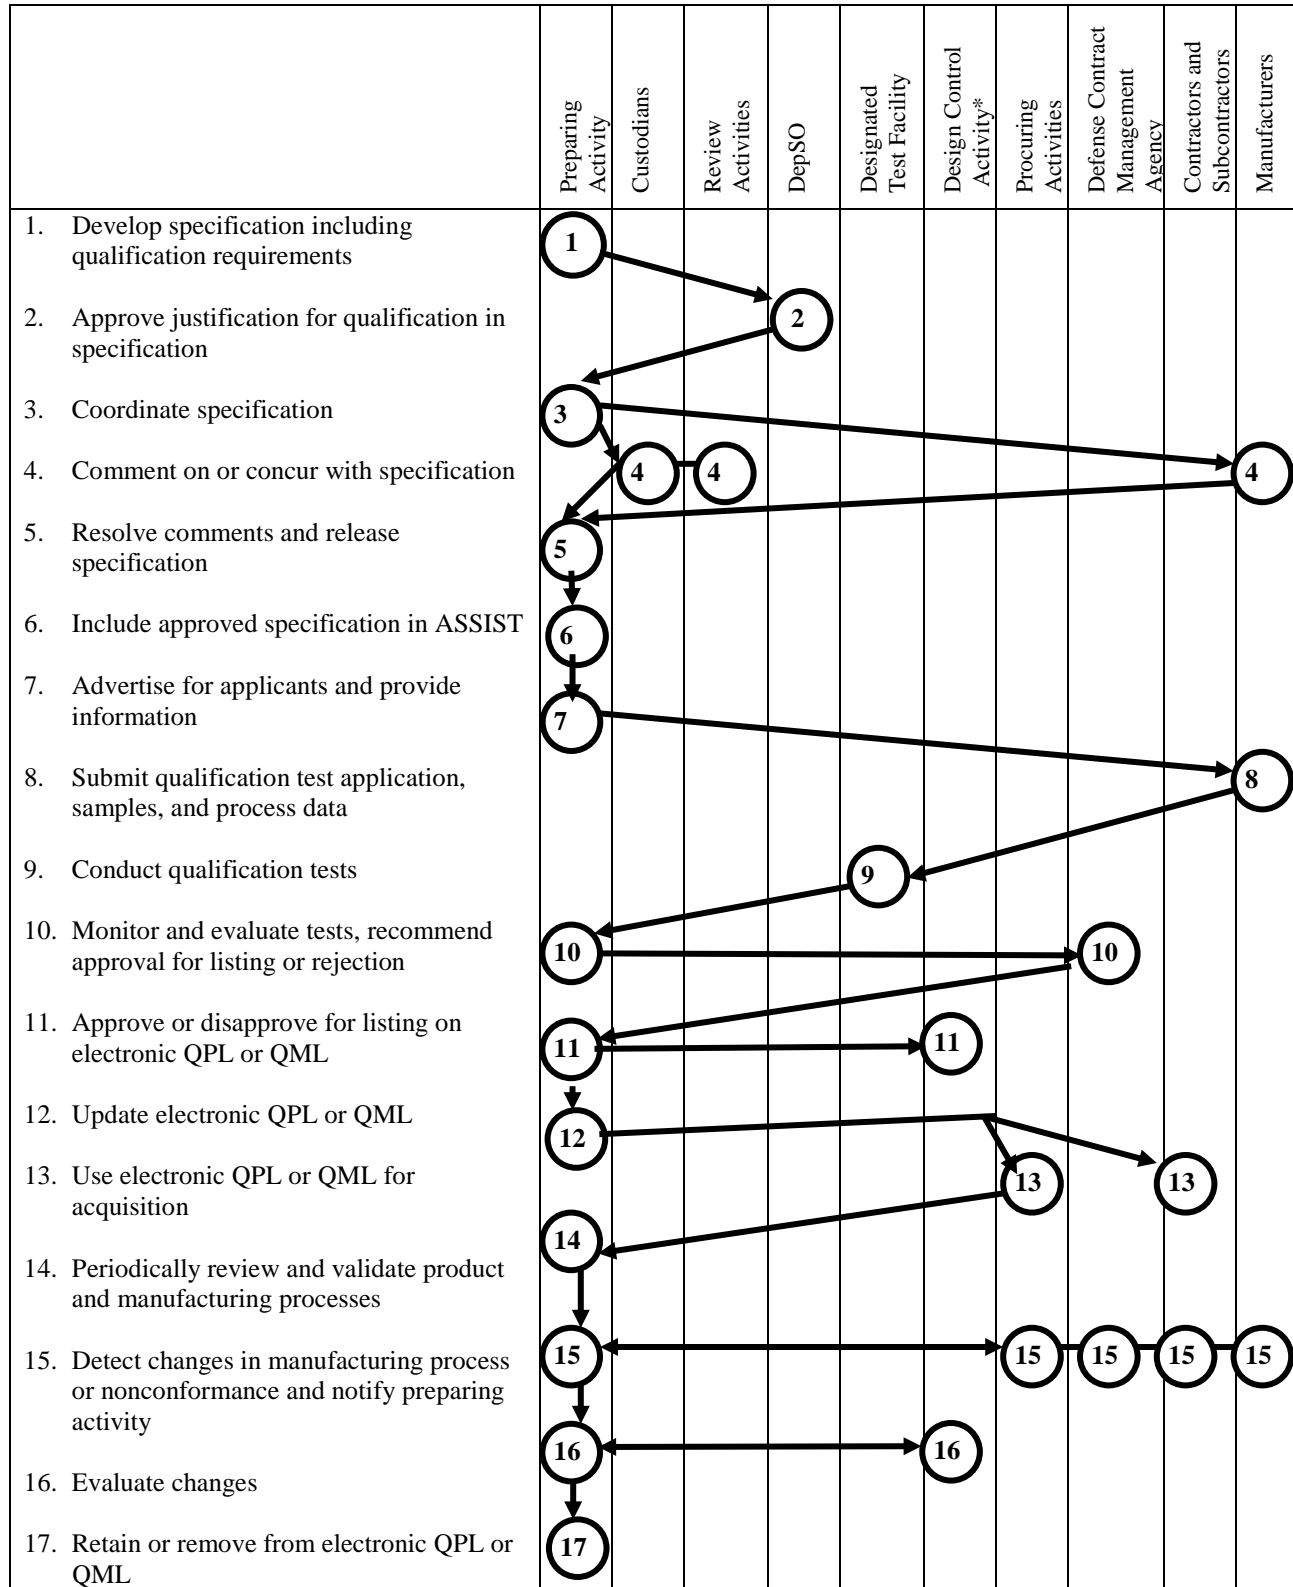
Preparing Activity | Custodians | Review Activities | DepSO | Designated Test Facility | Design Control Activity* | Procuring Activities | Defense Contract Management Agency | Contractors and Subcontractors | Manufacturers

1. Develop specification including qualification requirements
2. Approve justification for qualification in specification
3. Coordinate specification
4. Comment on or concur with specification
5. Resolve comments and release specification
6. Include approved specification in ASSIST
7. Advertise for applicants and provide information
8. Submit qualification test application, samples, and process data
9. Conduct qualification tests
10. Monitor and evaluate tests, recommend approval for listing or rejection
11. Approve or disapprove for listing on electronic QPL or QML
12. Update electronic QPL or QML
13. Use electronic QPL or QML for acquisition
14. Periodically review and validate product and manufacturing processes
15. Detect changes in manufacturing process or nonconformance and notify preparing activity
16. Evaluate changes
17. Retain or remove from electronic QPL or QML

1
2
3
4 4 4
5
6
7
8
9
10 10
11 11
12
13 13
14
15 15 15 15 15
16 16
17